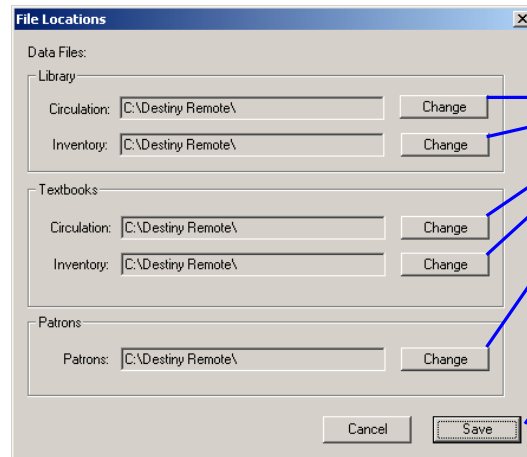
File Locations

Data Files:

Library

Circulation: C:\Destiny Remote\ Change

Inventory: C:\Destiny Remote\ Change

Textbooks

Circulation: C:\Destiny Remote\ Change

Inventory: C:\Destiny Remote\ Change

Patrons

Patrons: C:\Destiny Remote\ Change

Cancel Save